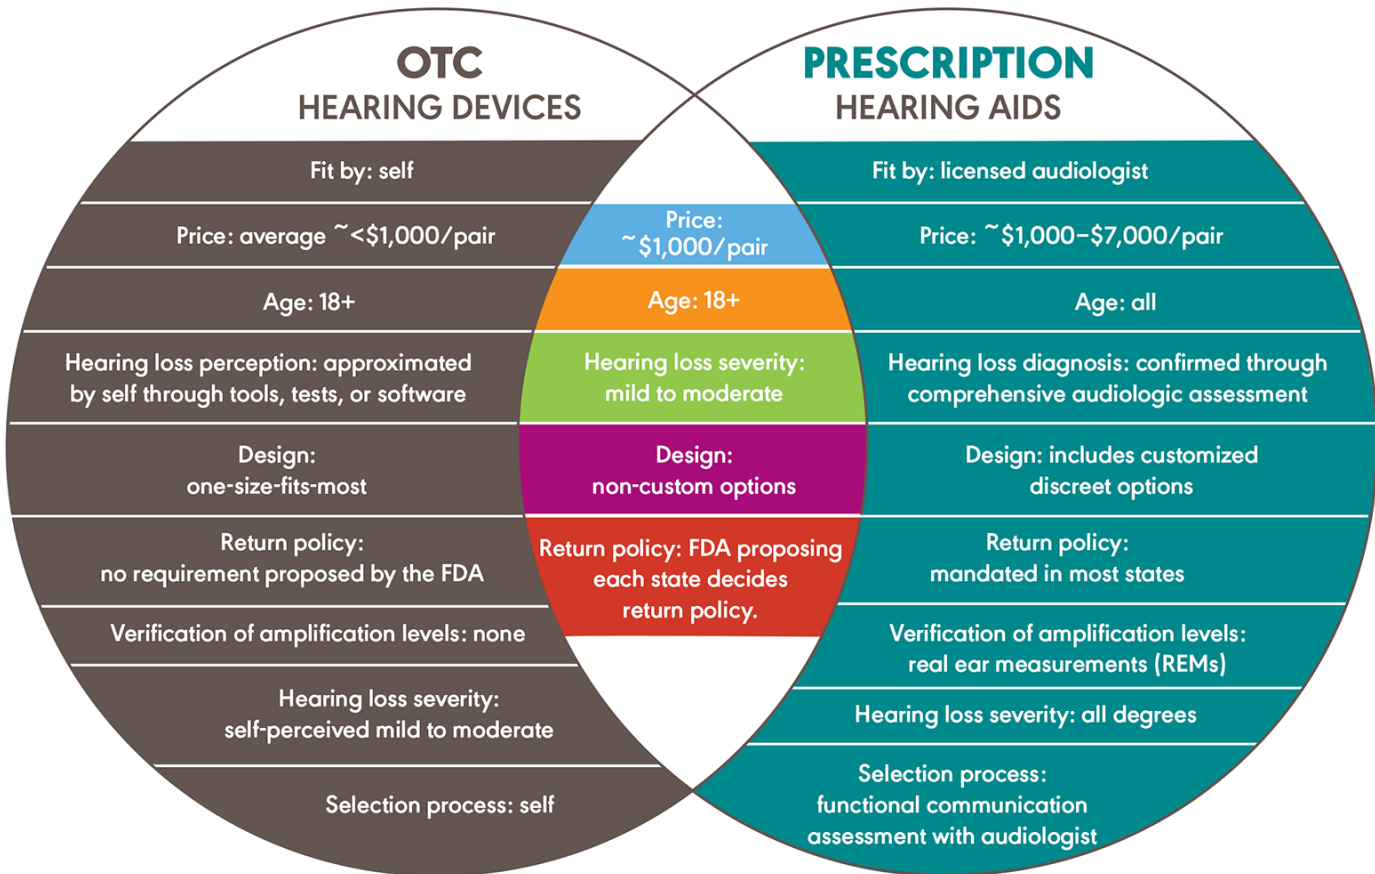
OTC
HEARING DEVICES

Fit by: self

Price: average ~<\$1,000/pair

Age: 18+

Hearing loss perception: approximated by self through tools, tests, or software

Design: one-size-fits-most

Return policy: no requirement proposed by the FDA

Verification of amplification levels: none

Hearing loss severity: self-perceived mild to moderate

Selection process: self

Price: ~\$1,000/pair

Age: 18+

Hearing loss severity: mild to moderate

Design: non-custom options

Return policy: FDA proposing each state decides return policy.

PRESCRIPTION
HEARING AIDS

Fit by: licensed audiologist

Price: ~\$1,000–\$7,000/pair

Age: all

Hearing loss diagnosis: confirmed through comprehensive audiologic assessment

Design: includes customized discreet options

Return policy: mandated in most states

Verification of amplification levels: real ear measurements (REMs)

Hearing loss severity: all degrees

Selection process: functional communication assessment with audiologist